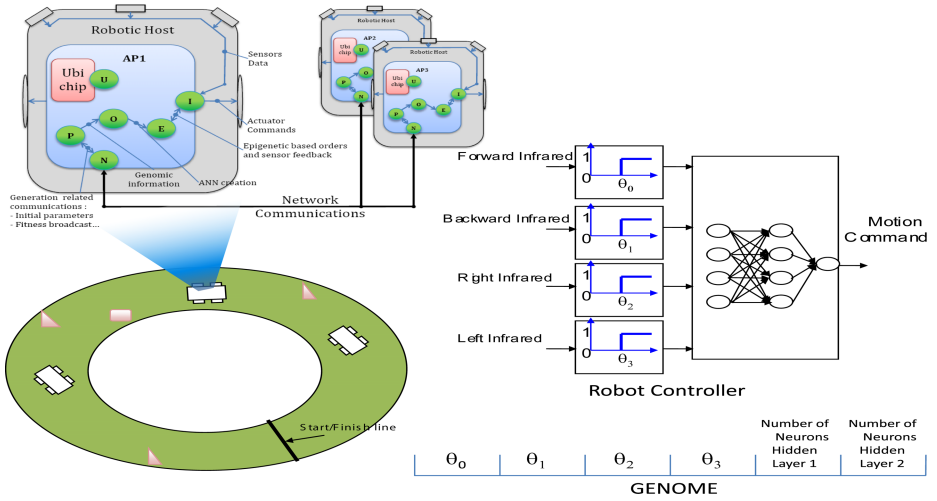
Robotic Host

AP1

Ubi chip

U

I

O

P

E

N

Sensors Data

Actuator Commands

Epigenetic based orders and sensor feedback

Genomic information

ANN creation

Generation related communications :
- Initial parameters
- Fitness broadcast...

Robotic Host

AP2

Ubi chip

U

O

P

N

Robotic Host

AP3

Ubi chip

U

I

O

P

E

N

Network Communications

Start/Finish line

Forward Infrared

1

0

$\theta_0$

Backward Infrared

1

0

$\theta_1$

Right Infrared

1

0

$\theta_2$

Left Infrared

1

0

$\theta_3$

Motion Command

Robot Controller

| $\theta_0$ | $\theta_1$ | $\theta_2$ | $\theta_3$ | Number of Neurons Hidden Layer 1 | Number of Neurons Hidden Layer 2 |
|---|---|---|---|---|---|

GENOME